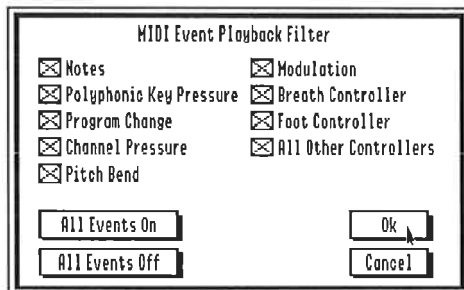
MIDI Event Playback Filter

☒ Notes
☒ Polyphonic Key Pressure
☒ Program Change
☒ Channel Pressure
☒ Pitch Bend

☒ Modulation
☒ Breath Controller
☒ Foot Controller
☒ All Other Controllers

All Events On
All Events Off

Ok
Cancel